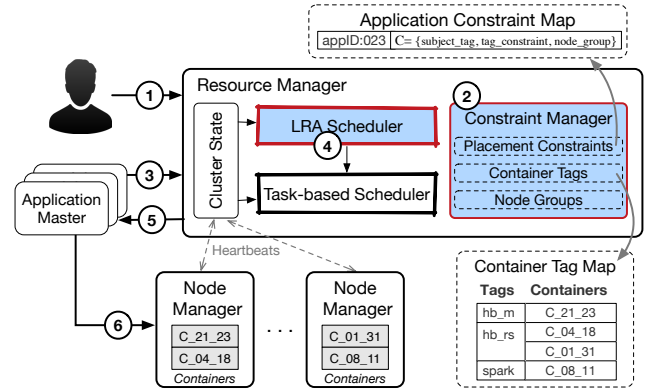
Application Constraint Map

| appID:023 | C= {subject_tag, tag_constraint, node_group} |
|---|---|

1

Resource Manager

2

Cluster State

LRA Scheduler

4

Constraint Manager

Placement Constraints

Container Tags

Node Groups

3

Application Master

5

Task-based Scheduler

Heartbeats

Container Tag Map

| Tags | Containers |
|---|---|
| hb_m | C_21_23 |
| hb_rs | C_04_18 |
| | C_01_31 |
| spark | C_08_11 |

6

Node Manager

C_21_23

C_04_18

Containers

. . .

Node Manager

C_01_31

C_08_11

Containers